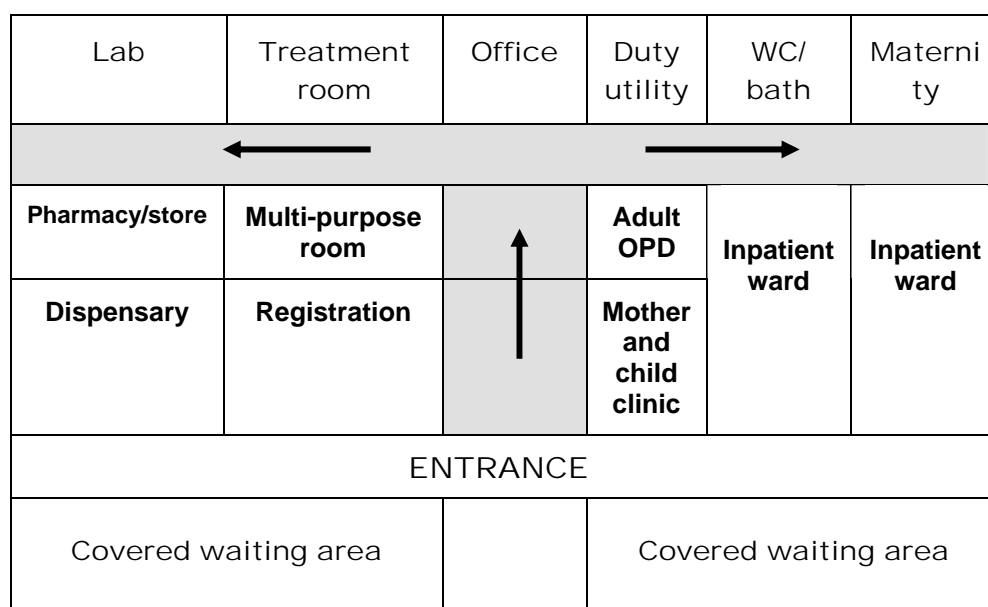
Lab
Treatment room
Office
Duty utility
WC/ bath
Maternity

Pharmacy/store
Multi-purpose room
Adult OPD
Inpatient ward
Inpatient ward
Dispensary
Registration
Mother and child clinic

ENTRANCE

Covered waiting area
Covered waiting area